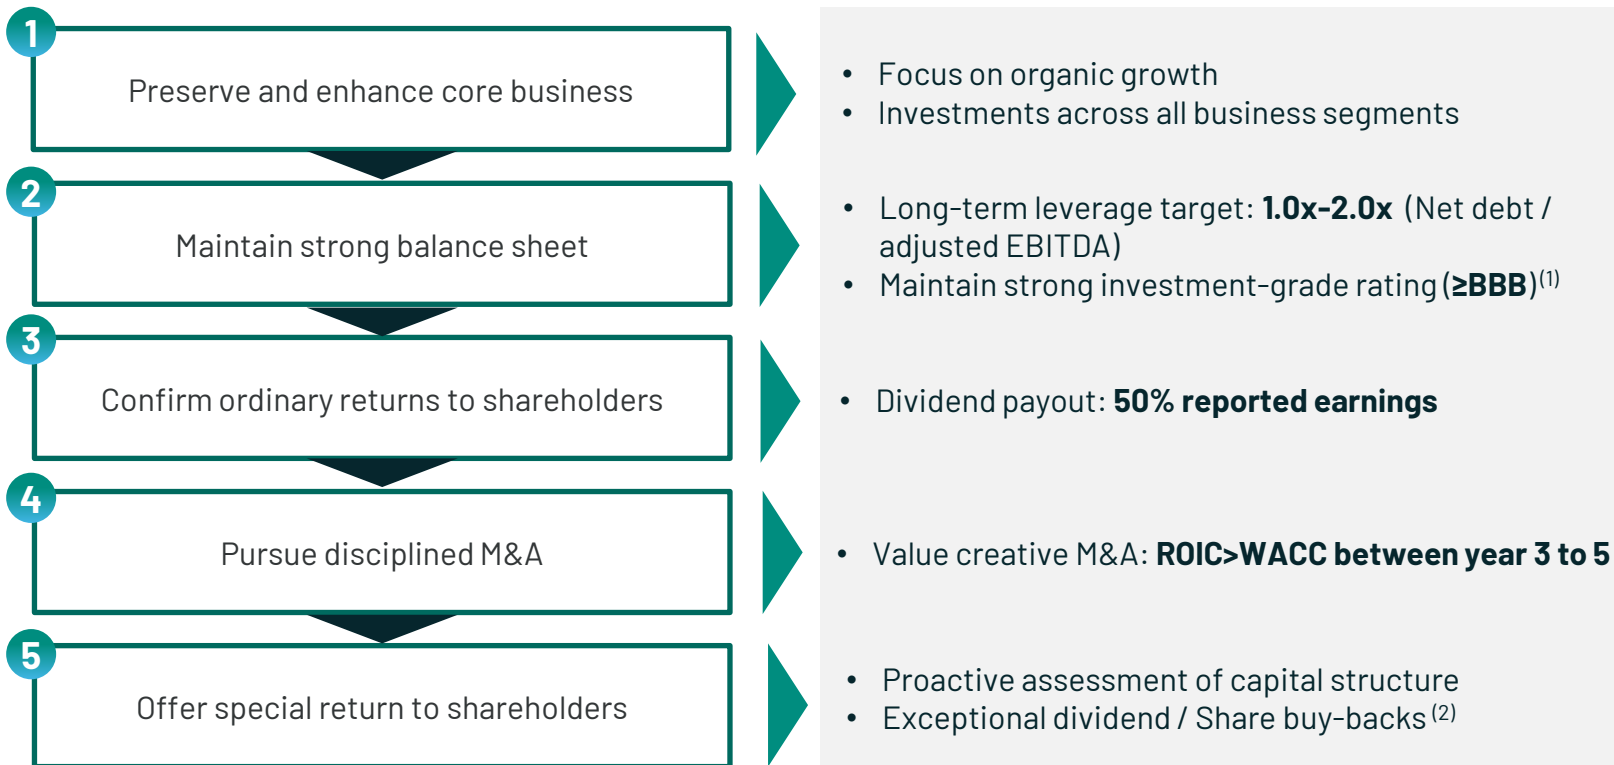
1

Preserve and enhance core business

- Focus on organic growth
- Investments across all business segments

2

Maintain strong balance sheet

- Long-term leverage target: **1.0x-2.0x** (Net debt / adjusted EBITDA)
- Maintain strong investment-grade rating (**≥BBB**)$^{(1)}$

3

Confirm ordinary returns to shareholders

- Dividend payout: **50% reported earnings**

4

Pursue disciplined M&A

- Value creative M&A: **ROIC>WACC between year 3 to 5**

5

Offer special return to shareholders

- Proactive assessment of capital structure
- Exceptional dividend / Share buy-backs$^{(2)}$